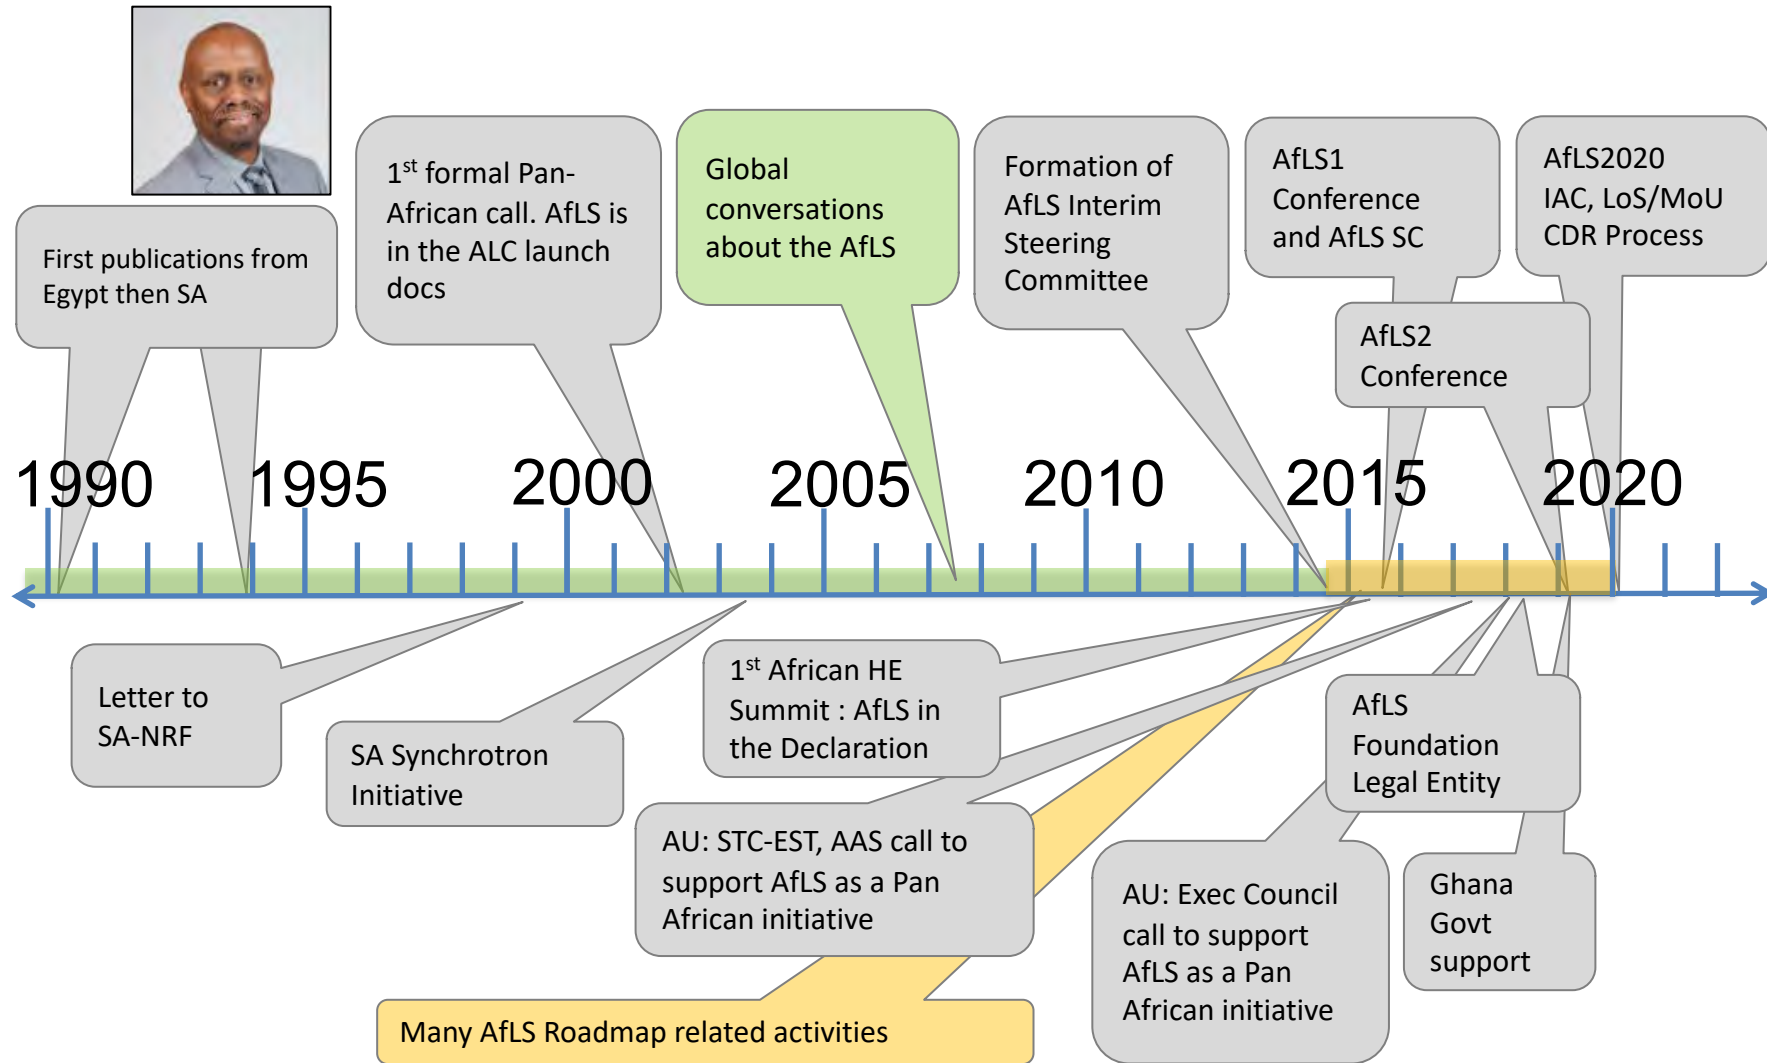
First publications from Egypt then SA

$1^{st}$ formal Pan-African call. AfLS is in the ALC launch docs

Global conversations about the AfLS

Formation of AfLS Interim Steering Committee

AfLS1 Conference and AfLS SC

AfLS2020 IAC, LoS/MoU CDR Process

AfLS2 Conference

1990 1995 2000 2005 2010 2015 2020

Letter to SA-NRF

SA Synchrotron Initiative

$1^{st}$ African HE Summit : AfLS in the Declaration

AfLS Foundation Legal Entity

AU: STC-EST, AAS call to support AfLS as a Pan African initiative

AU: Exec Council call to support AfLS as a Pan African initiative

Ghana Govt support

Many AfLS Roadmap related activities